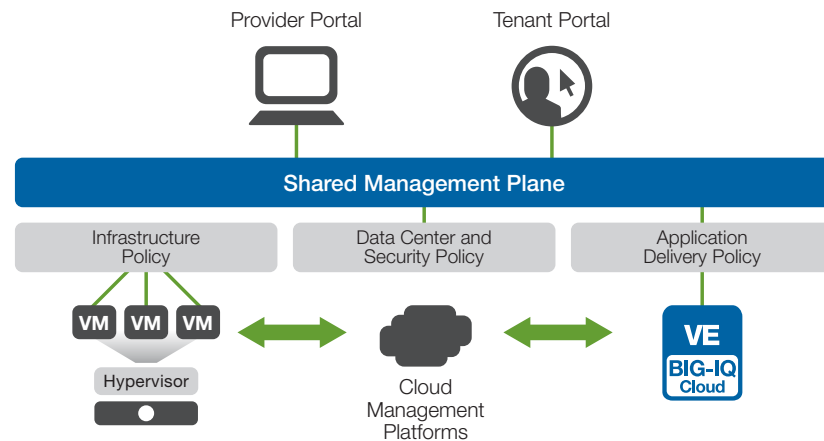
Provider Portal

Tenant Portal

Shared Management Plane

Infrastructure Policy

Data Center and Security Policy

Application Delivery Policy

VM VM VM

Hypervisor

Cloud Management Platforms

VE

BIG-IQ Cloud